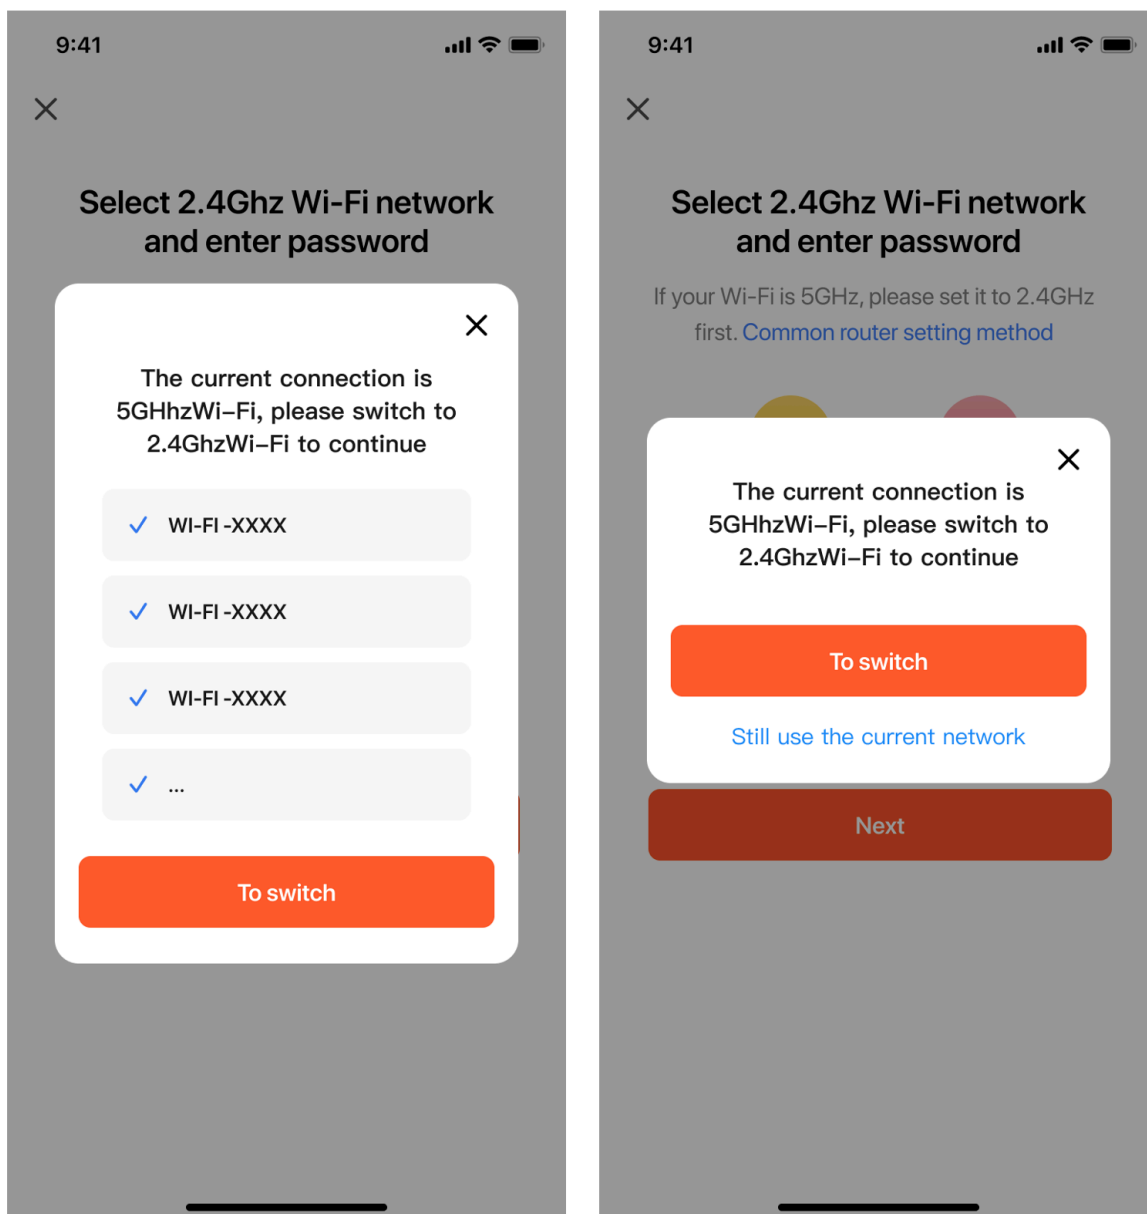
9:41

Select 2.4Ghz Wi-Fi network and enter password

The current connection is 5GHhzWi–Fi, please switch to 2.4GhzWi–Fi to continue

WI-FI -XXXX

WI-FI -XXXX

WI-FI -XXXX

...

To switch

9:41

Select 2.4Ghz Wi-Fi network and enter password

If your Wi-Fi is 5GHz, please set it to 2.4GHz first. Common router setting method

The current connection is 5GHhzWi–Fi, please switch to 2.4GhzWi–Fi to continue

To switch

Still use the current network

Next